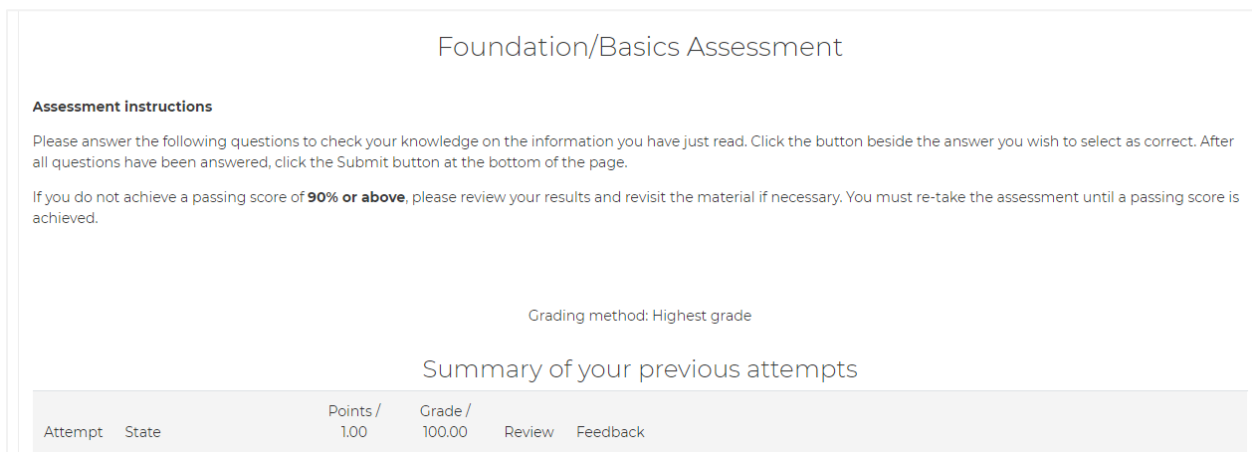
Foundation/Basics Assessment

**Assessment instructions**

Please answer the following questions to check your knowledge on the information you have just read. Click the button beside the answer you wish to select as correct. After all questions have been answered, click the Submit button at the bottom of the page.

If you do not achieve a passing score of **90% or above**, please review your results and revisit the material if necessary. You must re-take the assessment until a passing score is achieved.

Grading method: Highest grade

Summary of your previous attempts

| Attempt | State | Points / 1.00 | Grade / 100.00 | Review | Feedback |
|---|---|---|---|---|---|